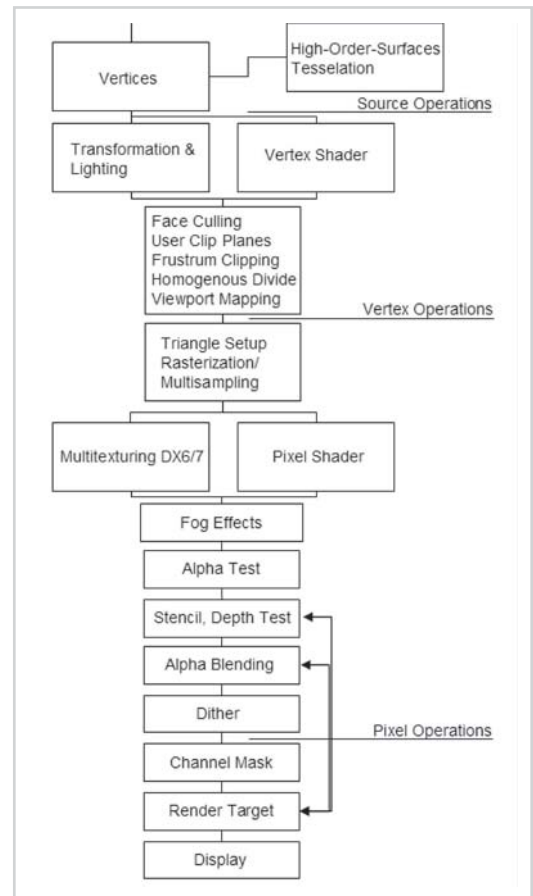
Vertices

High-Order-Surfaces Tesselation

Source Operations

Transformation & Lighting

Vertex Shader

Face Culling
User Clip Planes
Frustrum Clipping
Homogenous Divide
Viewport Mapping

Vertex Operations

Triangle Setup
Rasterization/
Multisampling

Multitexturing DX6/7

Pixel Shader

Fog Effects

Alpha Test

Stencil, Depth Test

Alpha Blending

Dither

Pixel Operations

Channel Mask

Render Target

Display